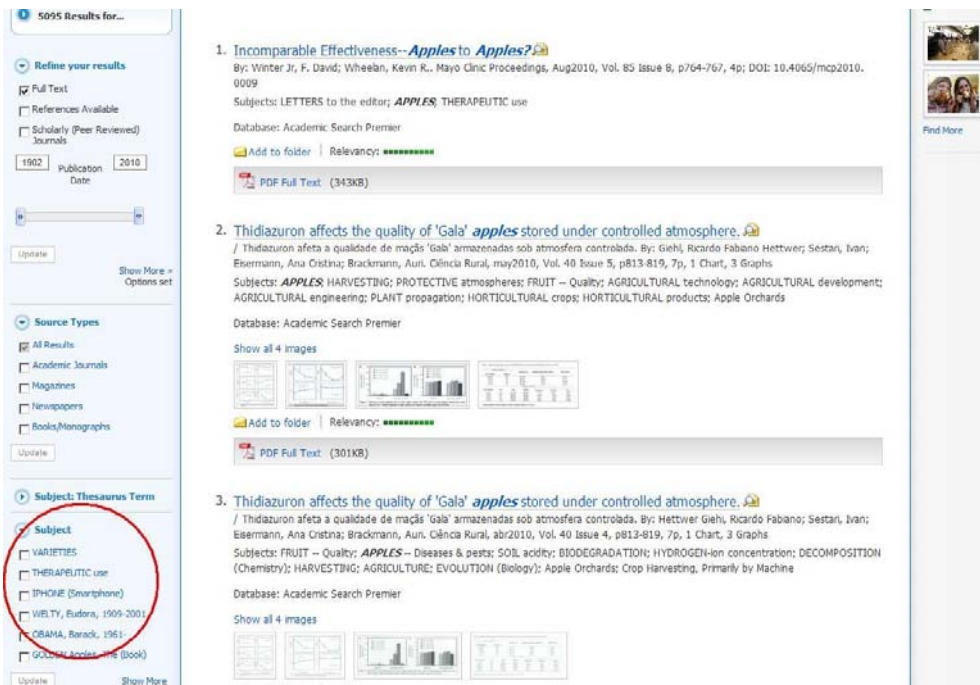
5095 Results for...

Refine your results

Full Text

References Available

Scholarly (Peer Reviewed) Journals

1902 Publication Date 2010

Update

Show More » Options set

Source Types

All Results

Academic Journals

Magazines

Newspapers

Books/Monographs

Update

Subject: Thesaurus Term

Subject

VARIETIES

THERAPEUTIC use

IPHONE (Smartphone)

WELTY, Eudora, 1909-2001

OBAMA, Barack, 1961-

GOLDEN Apples, The (Book)

Update

Show More

1. Incomparable Effectiveness--*Apples* to *Apples?*

By: Winter Jr, F. David; Wheelan, Kevin R.. Mayo Clinic Proceedings, Aug2010, Vol. 85 Issue 8, p764-767, 4p; DOI: 10.4065/mcp2010.0009

Subjects: LETTERS to the editor; *APPLES*; THERAPEUTIC use

Database: Academic Search Premier

Add to folder | Relevancy:

PDF Full Text (343KB)

2. Thidiazuron affects the quality of 'Gala' *apples* stored under controlled atmosphere.

/ Thidiazuron afeta a qualidade de maçãs 'Gala' armazenadas sob atmosfera controlada. By: Giehl, Ricardo Fabiano Hettwer; Sestari, Ivan; Eisermann, Ana Cristina; Brackmann, Auri. Ciência Rural, may2010, Vol. 40 Issue 5, p813-819, 7p, 1 Chart, 3 Graphs

Subjects: *APPLES*; HARVESTING; PROTECTIVE atmospheres; FRUIT -- Quality; AGRICULTURAL technology; AGRICULTURAL development; AGRICULTURAL engineering; PLANT propagation; HORTICULTURAL crops; HORTICULTURAL products; Apple Orchards

Database: Academic Search Premier

Show all 4 images

Add to folder | Relevancy:

PDF Full Text (301KB)

3. Thidiazuron affects the quality of 'Gala' *apples* stored under controlled atmosphere.

/ Thidiazuron afeta a qualidade de maçãs 'Gala' armazenadas sob atmosfera controlada. By: Hettwer Giehl, Ricardo Fabiano; Sestari, Ivan; Eisermann, Ana Cristina; Brackmann, Auri. Ciência Rural, abr2010, Vol. 40 Issue 4, p813-819, 7p, 1 Chart, 3 Graphs

Subjects: FRUIT -- Quality; *APPLES* -- Diseases & pests; SOIL acidity; BIODEGRADATION; HYDROGEN-ion concentration; DECOMPOSITION (Chemistry); HARVESTING; AGRICULTURE; EVOLUTION (Biology); Apple Orchards; Crop Harvesting, Primarily by Machine

Database: Academic Search Premier

Show all 4 images

Find More